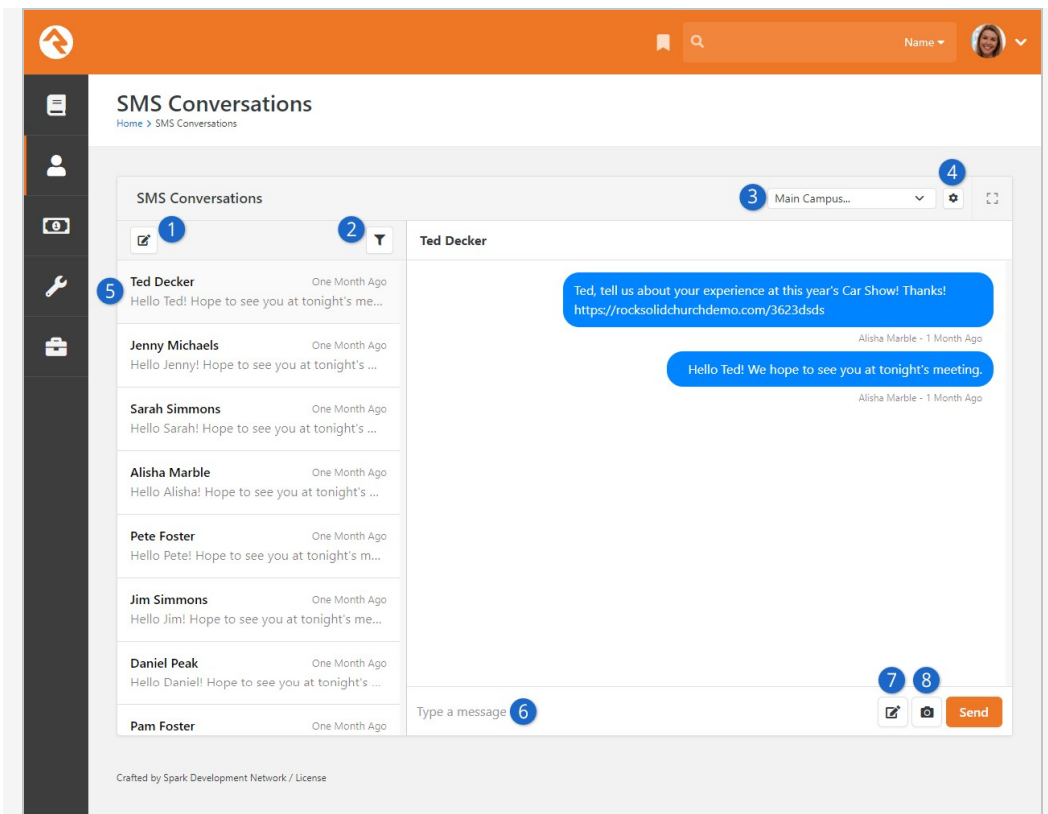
Name

SMS Conversations

Home > SMS Conversations

SMS Conversations

3 Main Campus...

4

1

2

Ted Decker

5 Ted Decker One Month Ago
Hello Ted! Hope to see you at tonight's me...

Jenny Michaels One Month Ago
Hello Jenny! Hope to see you at tonight's ...

Sarah Simmons One Month Ago
Hello Sarah! Hope to see you at tonight's ...

Alisha Marble One Month Ago
Hello Alisha! Hope to see you at tonight's ...

Pete Foster One Month Ago
Hello Pete! Hope to see you at tonight's m...

Jim Simmons One Month Ago
Hello Jim! Hope to see you at tonight's me...

Daniel Peak One Month Ago
Hello Daniel! Hope to see you at tonight's ...

Pam Foster One Month Ago

Ted, tell us about your experience at this year's Car Show! Thanks! https://rocksolidchurchdemo.com/3623dsds

Alisha Marble - 1 Month Ago

Hello Ted! We hope to see you at tonight's meeting.

Alisha Marble - 1 Month Ago

Type a message 6

7 8

Send

Crafted by Spark Development Network / License